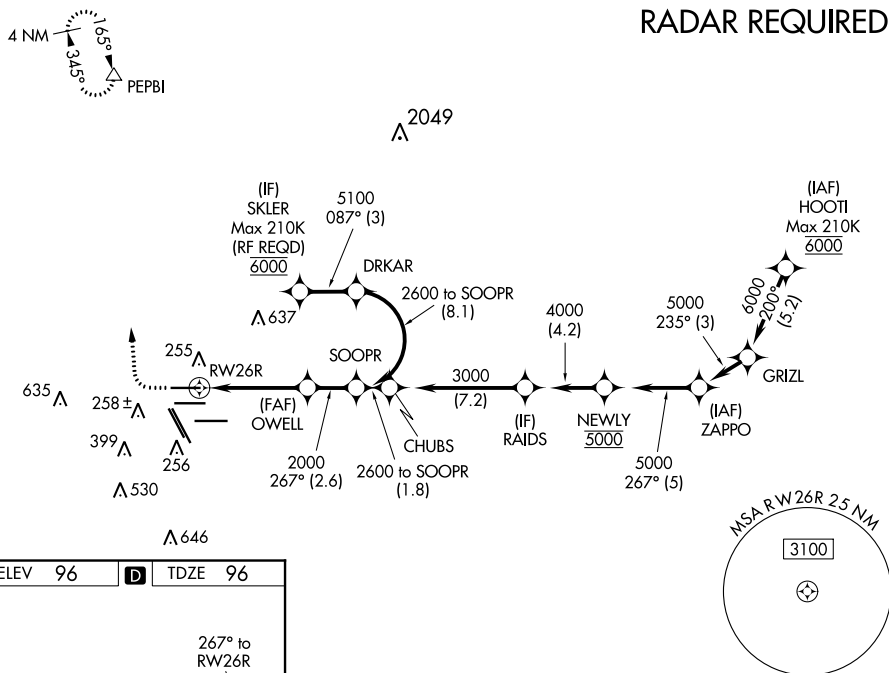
4 NM 165° 345° PEPBI

RADAR REQUIRED

2049

(IF)
SKLER
Max 210K
(RF REQD)
6000

5100
087° (3)

DRKAR

637

2600 to SOOPR
(8.1)

4000
(4.2)

5000
235° (3)

6000
200°
(5.2)

(IAF)
HOOTI
Max 210K
6000

255
RW26R

SOOPR

3000
(7.2)

GRIZL

635

258±

(FAF)
OWELL

(IF)
RAIDS

NEWLY
5000

(IAF)
ZAPPO

399

256

CHUBS

2000
267° (2.6)

2600 to SOOPR
(1.8)

5000
267° (5)

530

646

MSA RW26R 25 NM

3100

ELEV 96

D

TDZE 96

267° to
RW26R